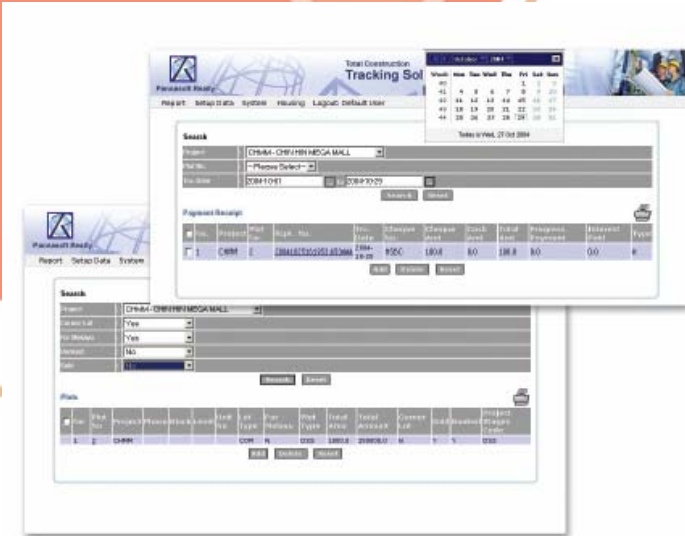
Panasoft Realty

Total Construction
Tracking Sol

Report Setup Data System Housing Logout Default User

Week Mon Tue Wed Thu Fri Sat Sun
40 1 2 3
41 4 5 6 7 8 9 10
42 11 12 13 14 15 16 17
43 18 19 20 21 22 23 24
44 25 26 27 28 29 30 31
Today is Wed, 27 Oct 2004

Search
Project CHMM - CHIN HIN MEGA MALL
Plot No. --Please Select--
Rec Date 2004-10-01 to 2004-10-29
Search Reset

Payment Receipt

| No. | Project | Plot No. | Rcpt. No. | Rec. Date | Cheque No. | Cheque Amt | Cash Amt | Total Amt | Progress Payment | Interest Paid | Type |
|---|---|---|---|---|---|---|---|---|---|---|---|
| 1 | CHMM | 2 | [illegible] | 2004-10-25 | 955C | 100.0 | 0.0 | 100.0 | 0.0 | 0.0 | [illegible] |

Add Delete Reset

Panasoft Realty

Report Setup Data System

Search
Project CHMM - CHIN HIN MEGA MALL
Corner Lot Yes
For Malays Yes
Booked No
Sold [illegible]
Search Reset

Plots

| No. | Plot No. | Project | Phase | Block | Level | Unit No | Lot Type | For Malays | Plot Type | Total Area | Total Amount | Corner Lot | Sold | Booked | Project Stages Code |
|---|---|---|---|---|---|---|---|---|---|---|---|---|---|---|---|
| 1 | 2 | CHMM | | | | | COM | N | D1S | 1800.0 | 250000.0 | N | Y | Y | D1S |

Add Delete Reset